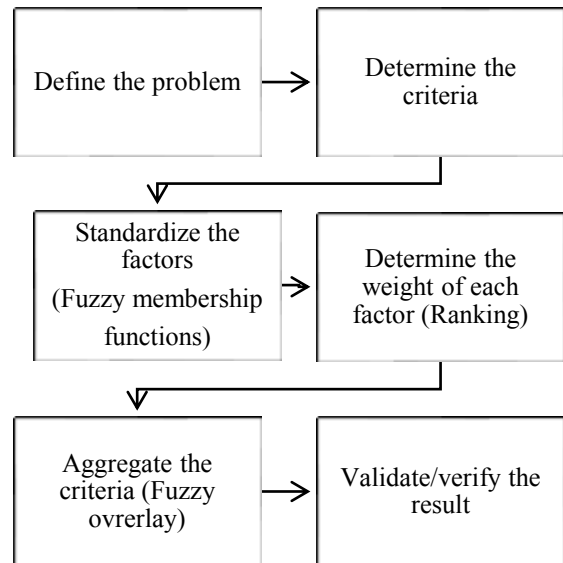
Define the problem

Determine the criteria

Standardize the factors
(Fuzzy membership functions)

Determine the weight of each factor (Ranking)

Aggregate the criteria (Fuzzy ovrerlay)

Validate/verify the result